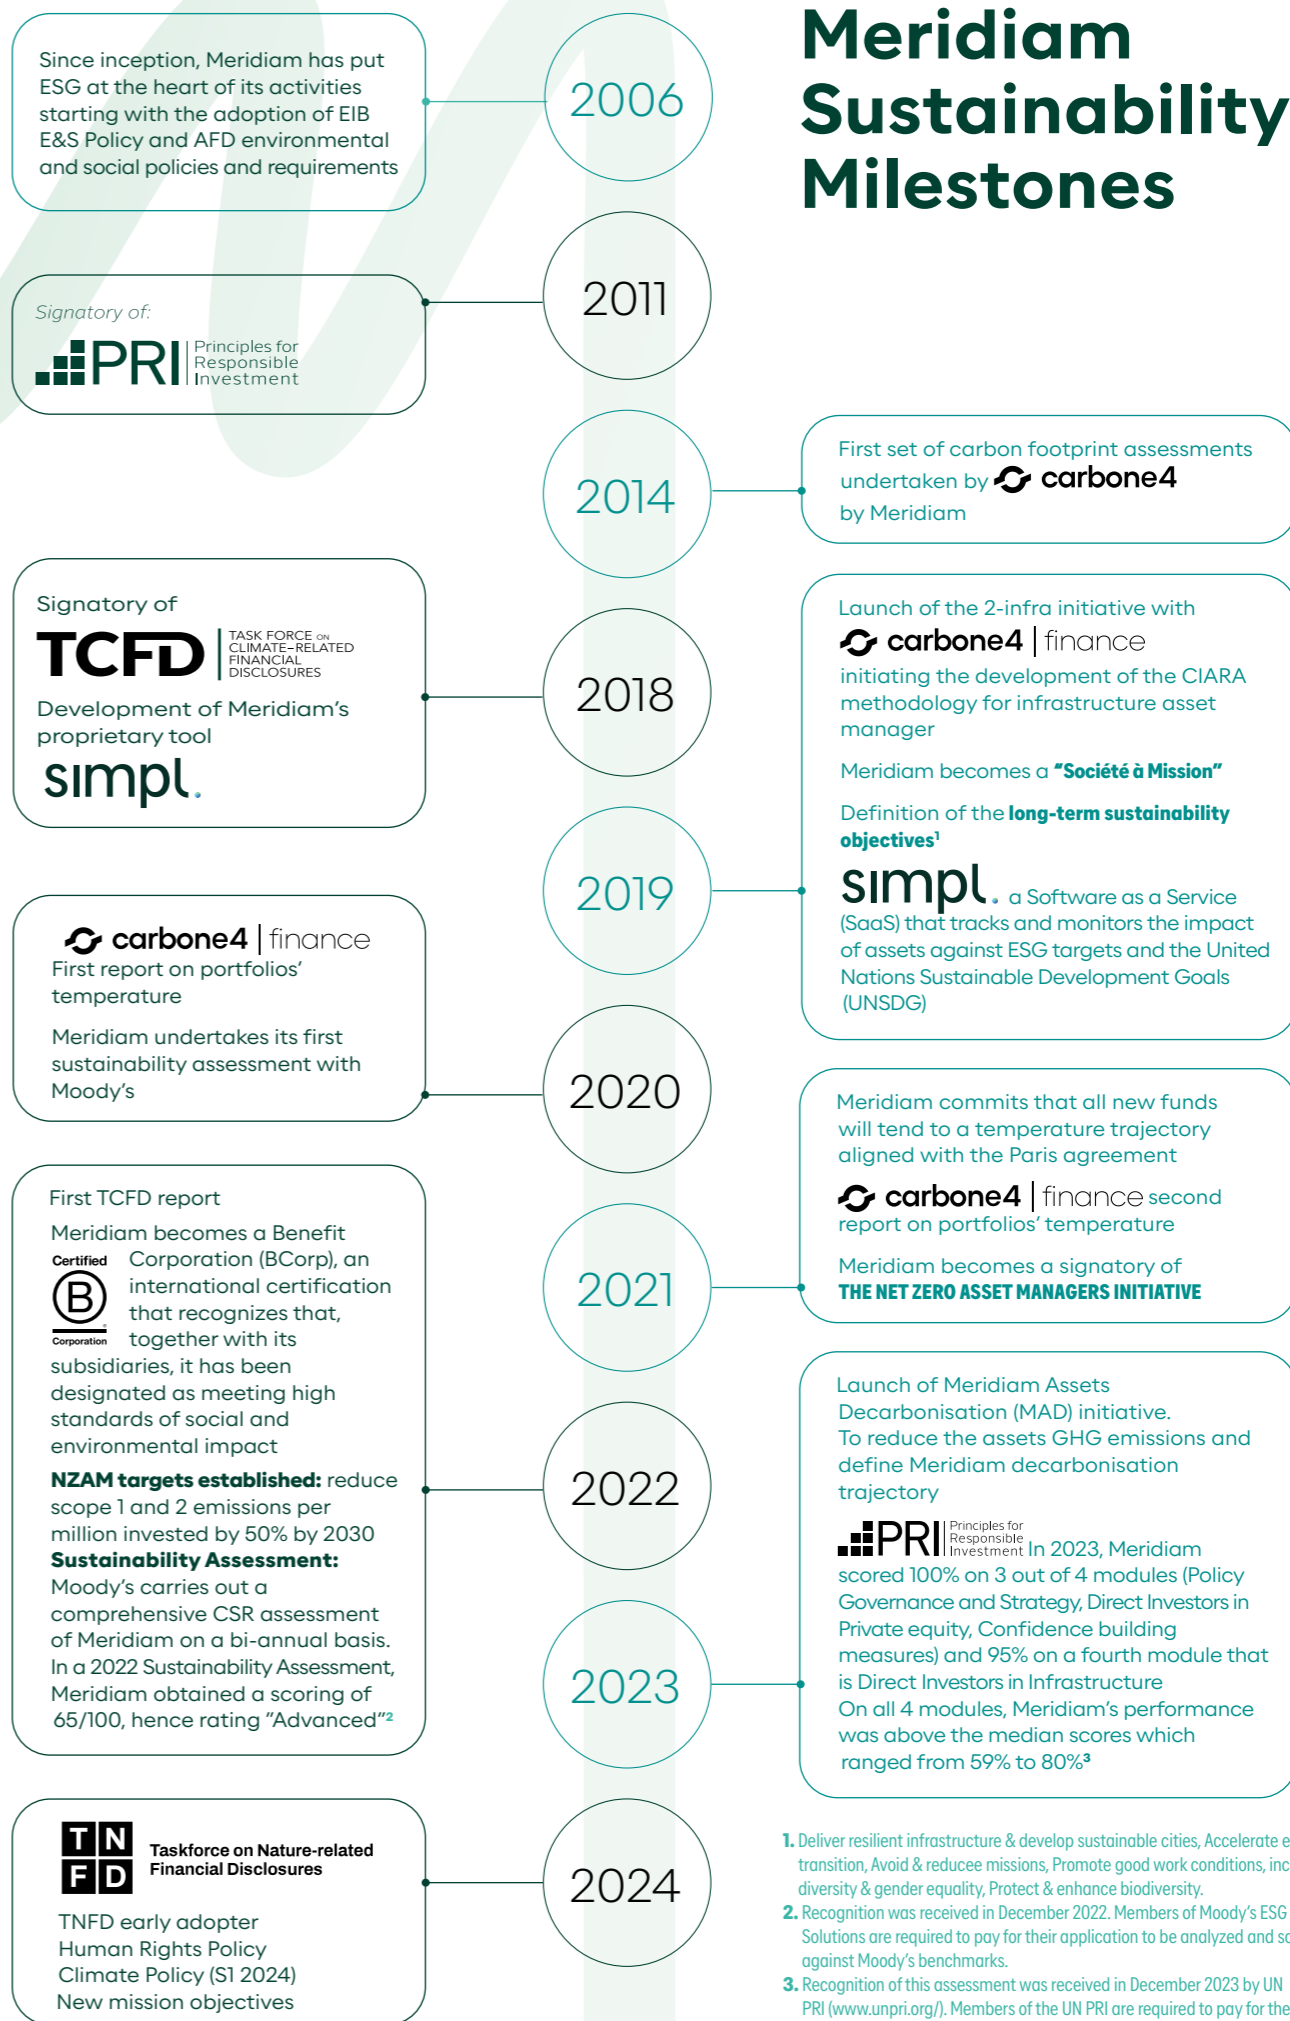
Meridiam Sustainability Milestones

Since inception, Meridiam has put ESG at the heart of its activities starting with the adoption of EIB E&S Policy and AFD environmental and social policies and requirements

2006

Signatory of:
PRI Principles for Responsible Investment

2011

2014

First set of carbon footprint assessments undertaken by carbone4 by Meridiam

Signatory of
TCFD TASK FORCE ON CLIMATE-RELATED FINANCIAL DISCLOSURES
Development of Meridiam's proprietary tool
simpl.

2018

Launch of the 2-infra initiative with carbone4 | finance initiating the development of the CIARA methodology for infrastructure asset manager

Meridiam becomes a **"Société à Mission"**

Definition of the **long-term sustainability objectives**$^1$

simpl. a Software as a Service (SaaS) that tracks and monitors the impact of assets against ESG targets and the United Nations Sustainable Development Goals (UNSDG)

2019

carbone4 | finance
First report on portfolios' temperature

Meridiam undertakes its first sustainability assessment with Moody's

2020

Meridiam commits that all new funds will tend to a temperature trajectory aligned with the Paris agreement

carbone4 | finance second report on portfolios' temperature

Meridiam becomes a signatory of
**THE NET ZERO ASSET MANAGERS INITIATIVE**

2021

First TCFD report

Meridiam becomes a Benefit Corporation (BCorp), an international certification that recognizes that, together with its subsidiaries, it has been designated as meeting high standards of social and environmental impact

Certified B Corporation

**NZAM targets established:** reduce scope 1 and 2 emissions per million invested by 50% by 2030
**Sustainability Assessment:** Moody's carries out a comprehensive CSR assessment of Meridiam on a bi-annual basis. In a 2022 Sustainability Assessment, Meridiam obtained a scoring of 65/100, hence rating "Advanced"$^2$

2022

Launch of Meridiam Assets Decarbonisation (MAD) initiative.
To reduce the assets GHG emissions and define Meridiam decarbonisation trajectory

PRI Principles for Responsible Investment In 2023, Meridiam scored 100% on 3 out of 4 modules (Policy Governance and Strategy, Direct Investors in Private equity, Confidence building measures) and 95% on a fourth module that is Direct Investors in Infrastructure
On all 4 modules, Meridiam's performance was above the median scores which ranged from 59% to 80%$^3$

2023

T N F D Taskforce on Nature-related Financial Disclosures

TNFD early adopter
Human Rights Policy
Climate Policy (S1 2024)
New mission objectives

2024

1. Deliver resilient infrastructure & develop sustainable cities, Accelerate e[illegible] transition, Avoid & reducee missions, Promote good work conditions, inc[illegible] diversity & gender equality, Protect & enhance biodiversity.
2. Recognition was received in December 2022. Members of Moody's ESG Solutions are required to pay for their application to be analyzed and sc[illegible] against Moody's benchmarks.
3. Recognition of this assessment was received in December 2023 by UN PRI (www.unpri.org/). Members of the UN PRI are required to pay for the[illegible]